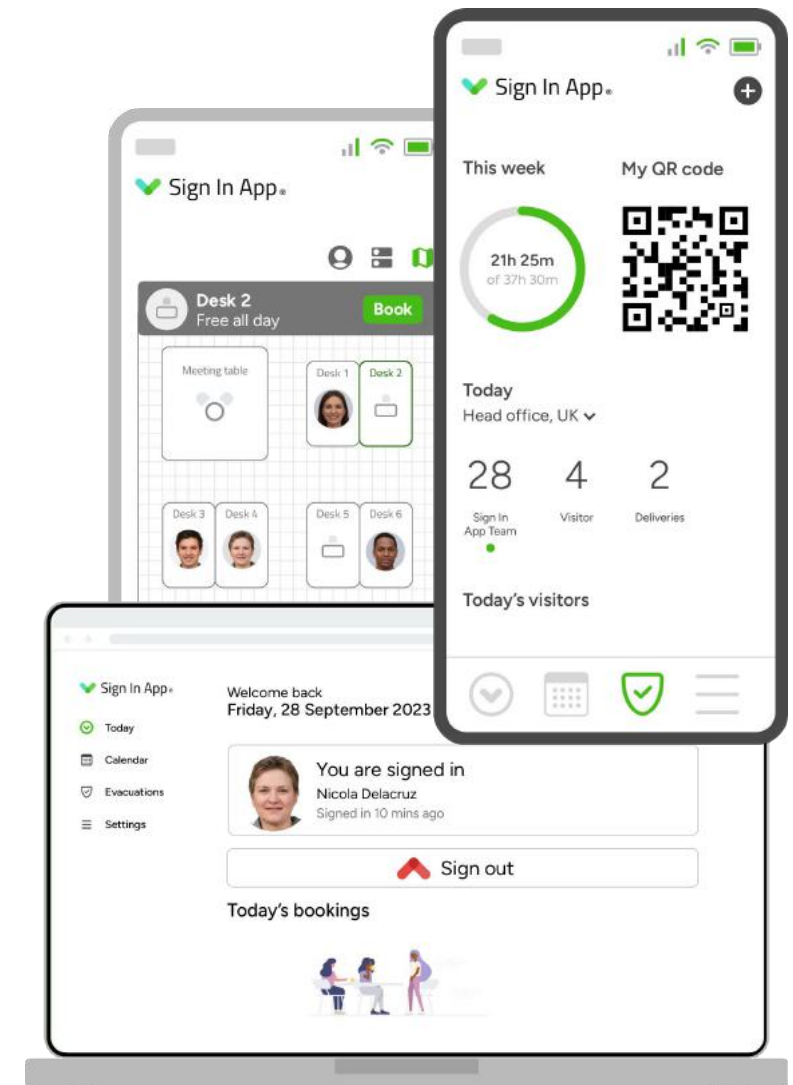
Sign In App

This week

My QR code

21h 25m
of 37h 30m

Today
Head office, UK

28
Sign In App Team

4
Visitor

2
Deliveries

Today's visitors

Sign In App

Desk 2
Free all day
Book

Meeting table

Desk 1

Desk 2

Desk 3

Desk 4

Desk 5

Desk 6

Sign In App

Today

Calendar

Evacuations

Settings

Welcome back
Friday, 28 September 2023

You are signed in
Nicola Delacruz
Signed in 10 mins ago

Sign out

Today's bookings